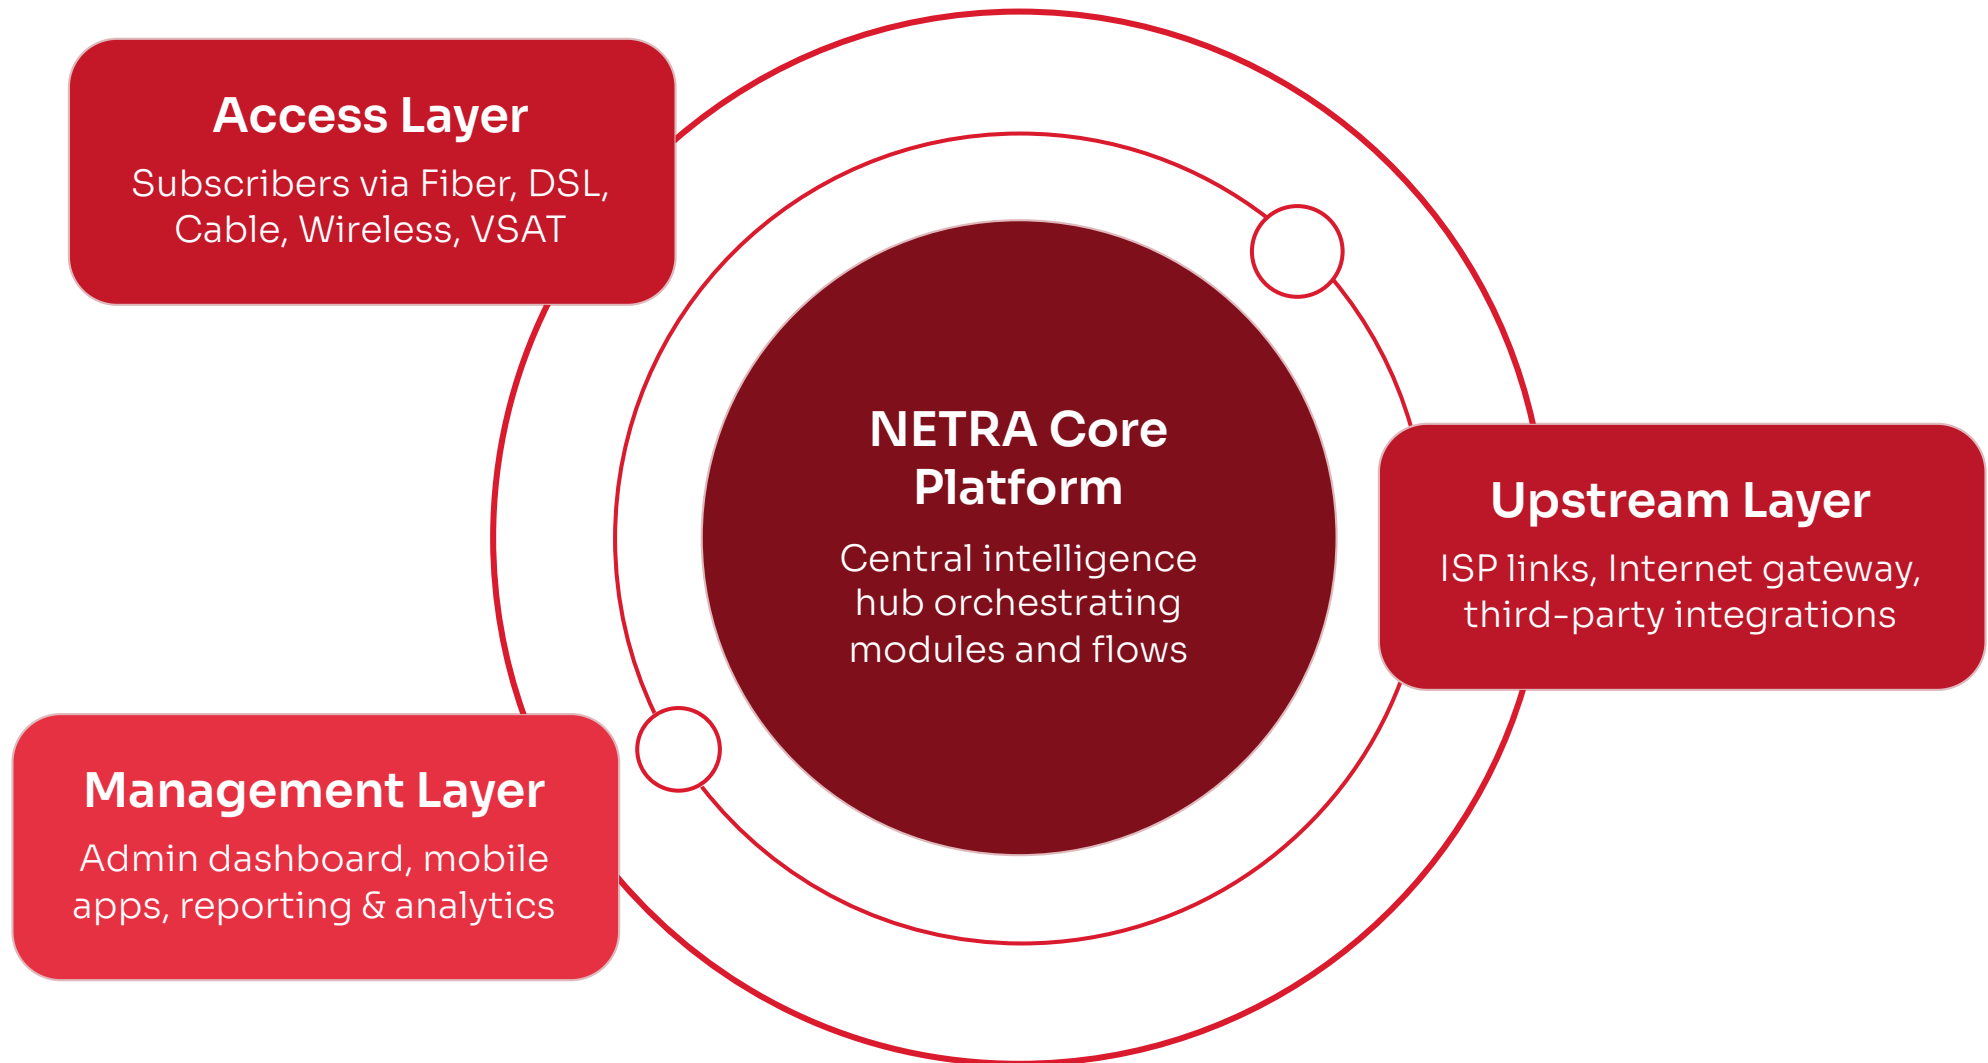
Access Layer

Subscribers via Fiber, DSL, Cable, Wireless, VSAT

NETRA Core Platform

Central intelligence hub orchestrating modules and flows

Upstream Layer

ISP links, Internet gateway, third-party integrations

Management Layer

Admin dashboard, mobile apps, reporting & analytics